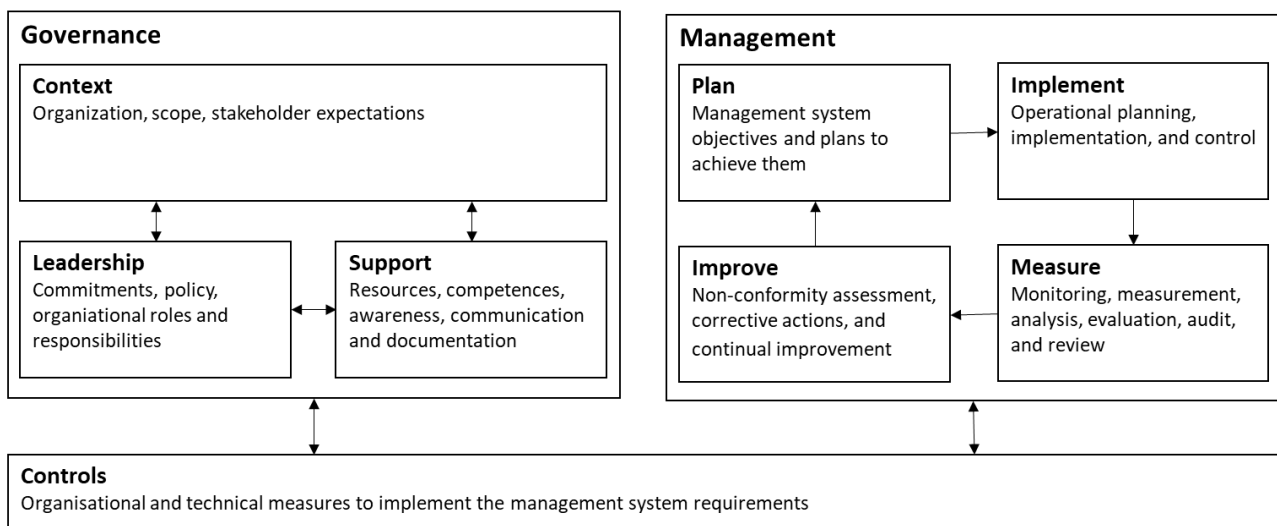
Governance

Context
Organization, scope, stakeholder expectations

Leadership
Commitments, policy, organiational roles and responsibilities

Support
Resources, competences, awareness, communication and documentation

Management

Plan
Management system objectives and plans to achieve them

Implement
Operational planning, implementation, and control

Improve
Non-conformity assessment, corrective actions, and continual improvement

Measure
Monitoring, measurement, analysis, evaluation, audit, and review

Controls
Organisational and technical measures to implement the management system requirements